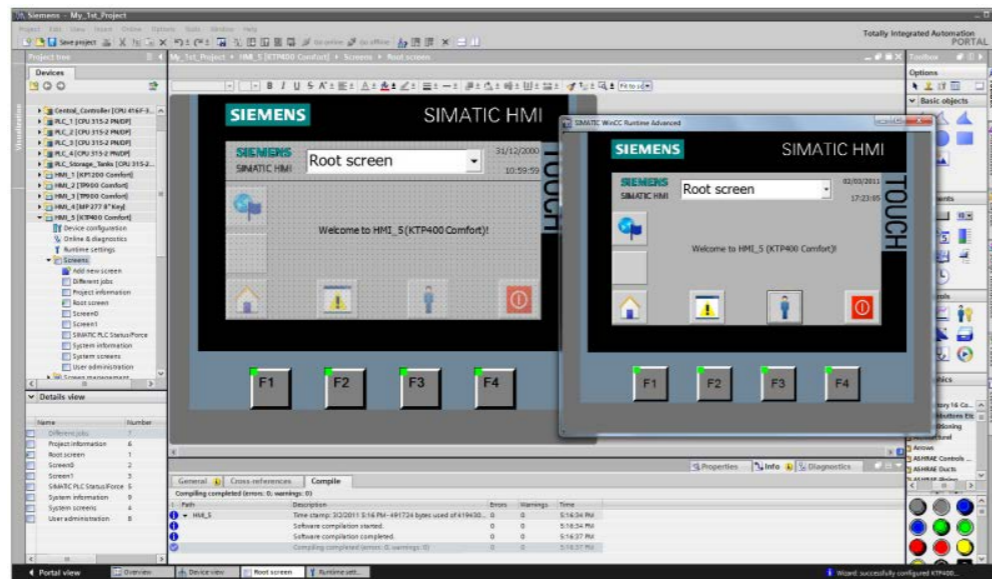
Siemens - My_1st_Project

Project Edit View Insert Online Options Tools Window Help

Save project

Totally Integrated Automation PORTAL

Project tree

Devices

My_1st_Project ▸ HMI_5 [KTP400 Comfort] ▸ Screens ▸ Root screen

Toolbox

Options

Basic objects

Central_Controller [CPU 416F-3...
PLC_1 [CPU 315-2 PN/DP]
PLC_2 [CPU 315-2 PN/DP]
PLC_3 [CPU 315-2 PN/DP]
PLC_4 [CPU 315-2 PN/DP]
PLC_Storage_Tanks [CPU 315-2...
HMI_1 [KTP1200 Comfort]
HMI_2 [TP900 Comfort]
HMI_3 [TP900 Comfort]
HMI_4 [MP 277 8" Key]
HMI_5 [KTP400 Comfort]
Device configuration
Online & diagnostics
Runtime settings
Screens
Add new screen
Different jobs
Project information
Root screen
Screen0
Screen1
SIMATIC PLC Status/Force
System information
System screens
User administration
Screen management

Details view

| Name | Number |
|---|---|
| Different jobs | 7 |
| Project information | 6 |
| Root screen | 1 |
| Screen0 | 2 |
| Screen1 | 3 |
| SIMATIC PLC Status/Force | 5 |
| System information | 9 |
| System screens | 4 |
| User administration | 8 |

SIEMENS SIMATIC HMI

SIEMENS SIMATIC HMI Root screen 31/12/2000 10:59:59

TOUCH

Welcome to HMI_5 (KTP400 Comfort)!

F1 F2 F3 F4

SIMATIC WinCC Runtime Advanced

SIEMENS SIMATIC HMI

SIEMENS SIMATIC HMI Root screen 02/03/2011 17:23:05

TOUCH

Welcome to HMI_5 (KTP400 Comfort)!

F1 F2 F3 F4

Properties Info Diagnostics

General Cross-references Compile

Compiling completed (errors: 0; warnings: 0)

| Path | Description | Errors | Warnings | Time |
|---|---|---|---|---|
| HMI_5 | Time stamp: 3/2/2011 5:16 PM - 491724 bytes used of 419430... | 0 | 0 | 5:16:34 PM |
| | Software compilation started. | 0 | 0 | 5:16:34 PM |
| | Software compilation completed. | 0 | 0 | 5:16:37 PM |
| | Compiling completed (errors: 0; warnings: 0) | 0 | 0 | 5:16:37 PM |

Arrows
ASHRAE Controls ...
ASHRAE Ducts

Portal view Overview Device view Root screen Runtime sett...

Wizard: successfully configured KTP400...